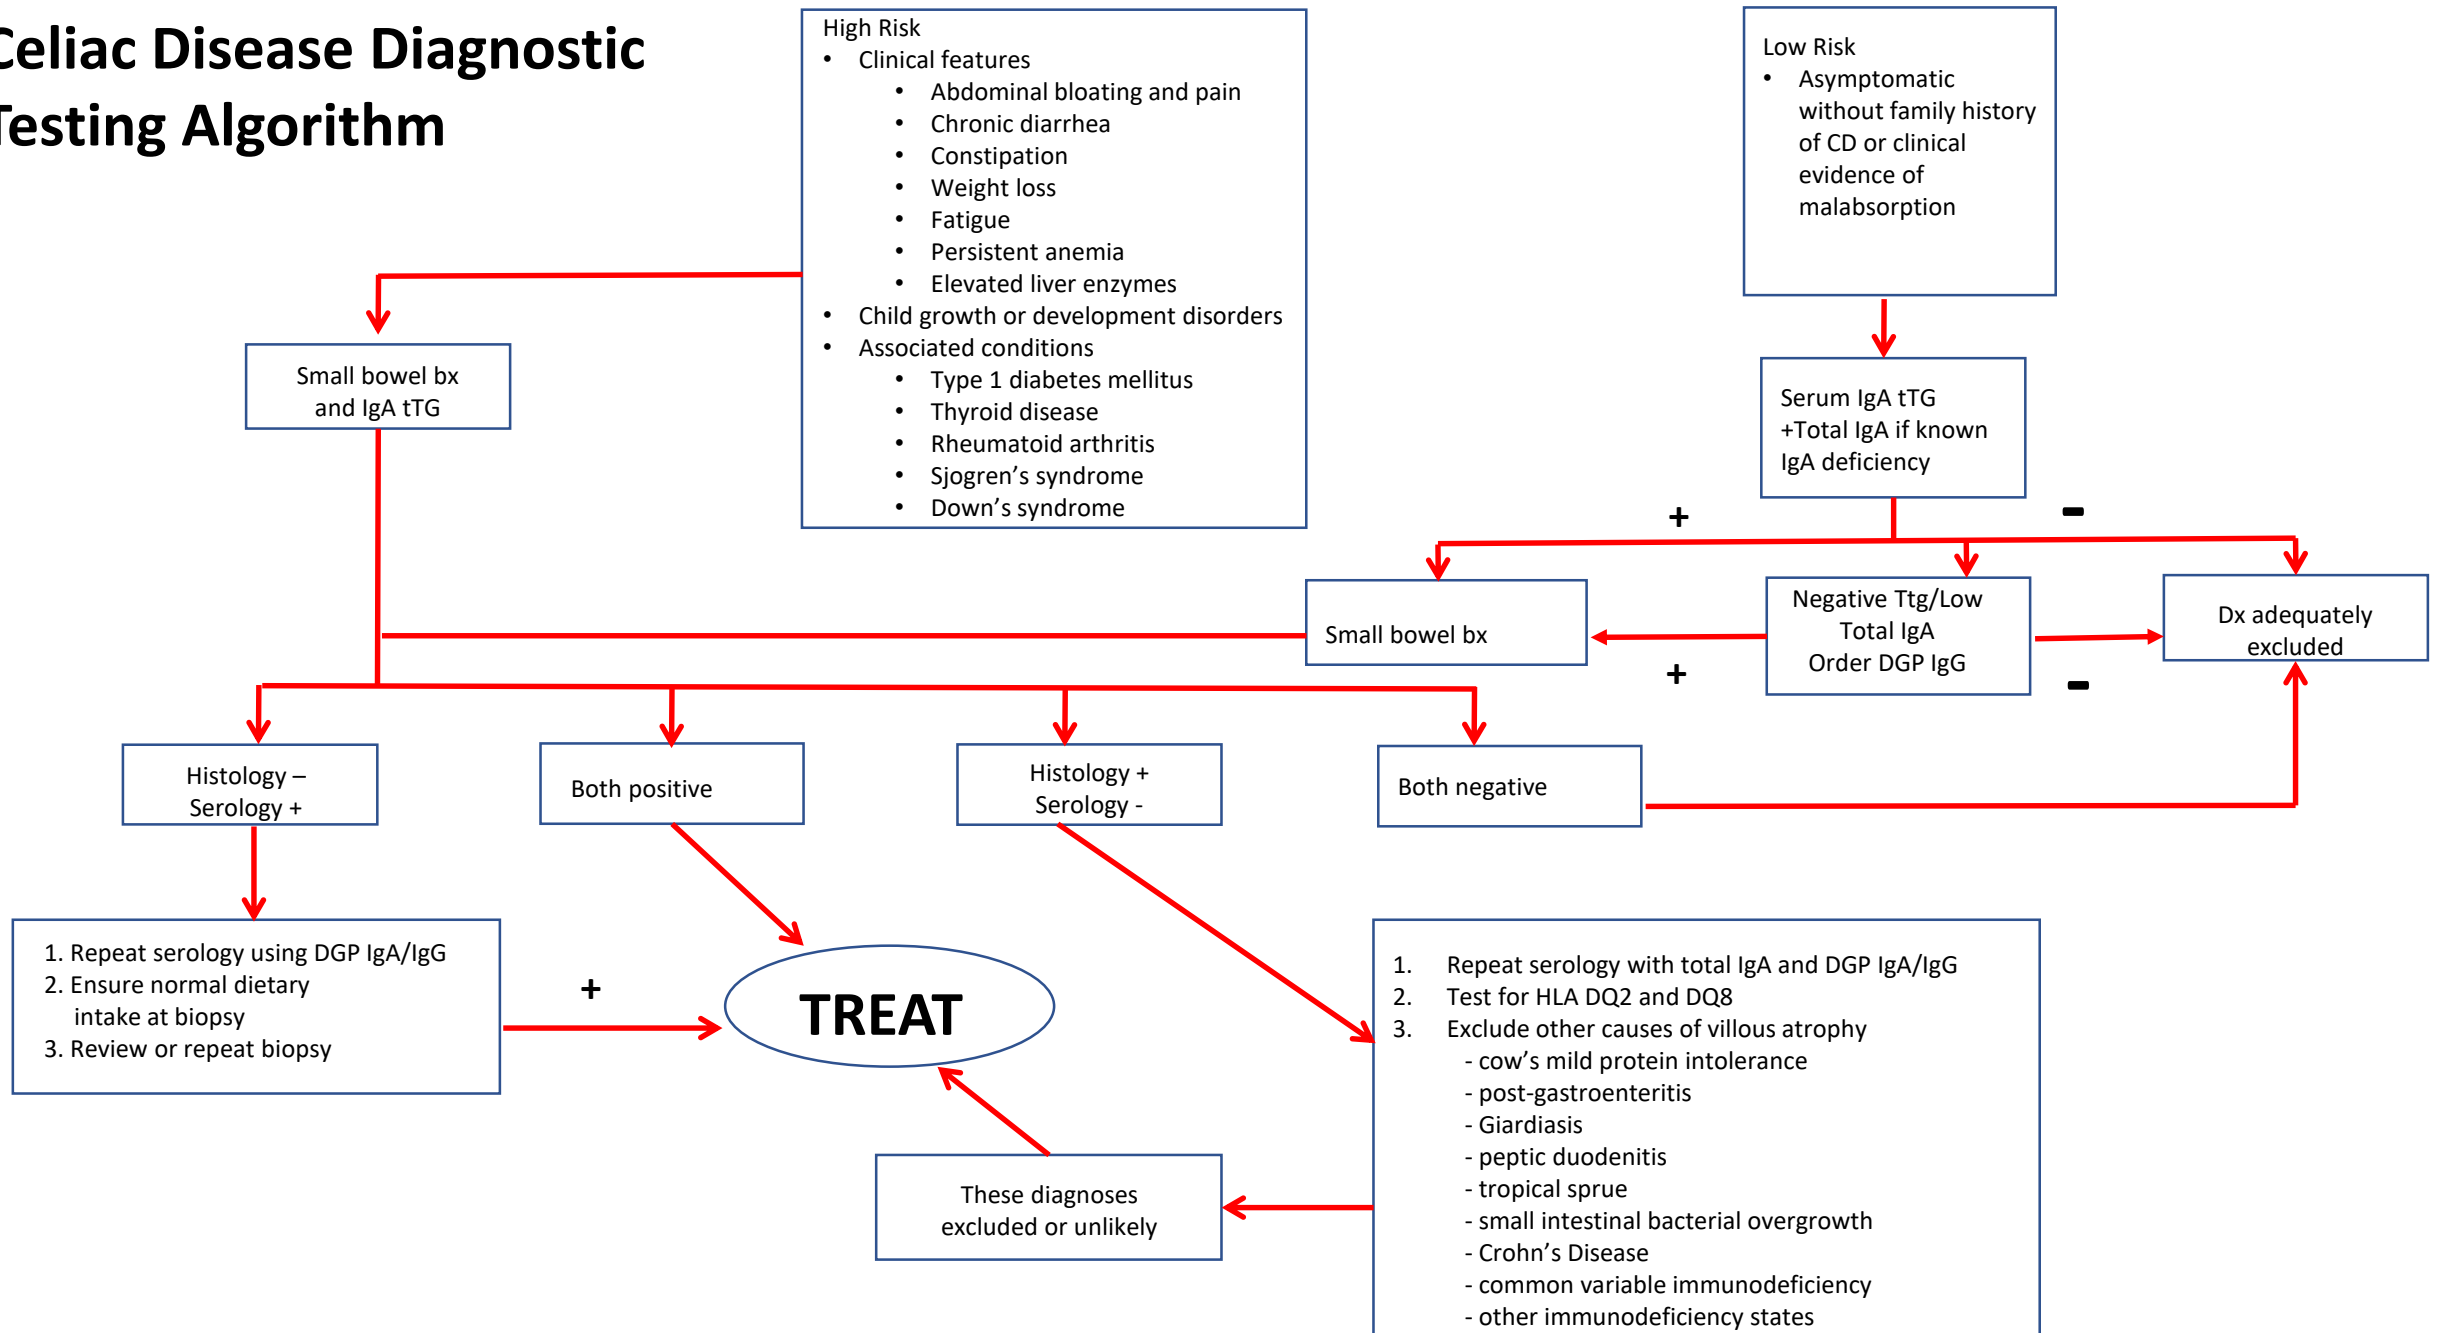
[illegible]eliac Disease Diagnostic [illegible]esting Algorithm

High Risk
- Clinical features
  - Abdominal bloating and pain
  - Chronic diarrhea
  - Constipation
  - Weight loss
  - Fatigue
  - Persistent anemia
  - Elevated liver enzymes
- Child growth or development disorders
- Associated conditions
  - Type 1 diabetes mellitus
  - Thyroid disease
  - Rheumatoid arthritis
  - Sjogren's syndrome
  - Down's syndrome

Low Risk
- Asymptomatic without family history of CD or clinical evidence of malabsorption

Small bowel bx and IgA tTG

Serum IgA tTG +Total IgA if known IgA deficiency

+

−

Small bowel bx

Negative Ttg/Low Total IgA Order DGP IgG

Dx adequately excluded

+

−

Histology – Serology +

Both positive

Histology + Serology -

Both negative

1. Repeat serology using DGP IgA/IgG
2. Ensure normal dietary intake at biopsy
3. Review or repeat biopsy

+

TREAT

1. Repeat serology with total IgA and DGP IgA/IgG
2. Test for HLA DQ2 and DQ8
3. Exclude other causes of villous atrophy
- cow's mild protein intolerance
- post-gastroenteritis
- Giardiasis
- peptic duodenitis
- tropical sprue
- small intestinal bacterial overgrowth
- Crohn's Disease
- common variable immunodeficiency
- other immunodeficiency states

These diagnoses excluded or unlikely